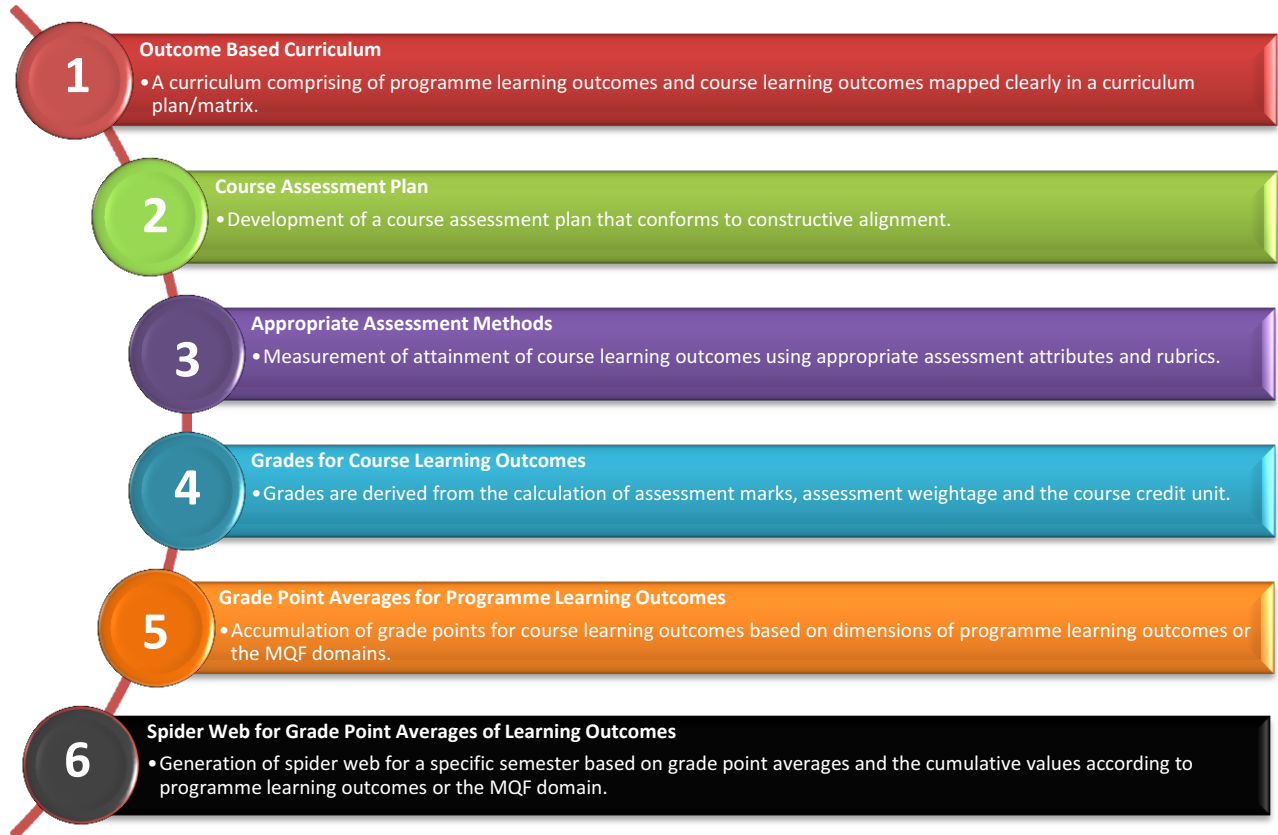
1

Outcome Based Curriculum

• A curriculum comprising of programme learning outcomes and course learning outcomes mapped clearly in a curriculum plan/matrix.

2

Course Assessment Plan

• Development of a course assessment plan that conforms to constructive alignment.

3

Appropriate Assessment Methods

• Measurement of attainment of course learning outcomes using appropriate assessment attributes and rubrics.

4

Grades for Course Learning Outcomes

• Grades are derived from the calculation of assessment marks, assessment weightage and the course credit unit.

5

Grade Point Averages for Programme Learning Outcomes

• Accumulation of grade points for course learning outcomes based on dimensions of programme learning outcomes or the MQF domains.

6

Spider Web for Grade Point Averages of Learning Outcomes

• Generation of spider web for a specific semester based on grade point averages and the cumulative values according to programme learning outcomes or the MQF domain.